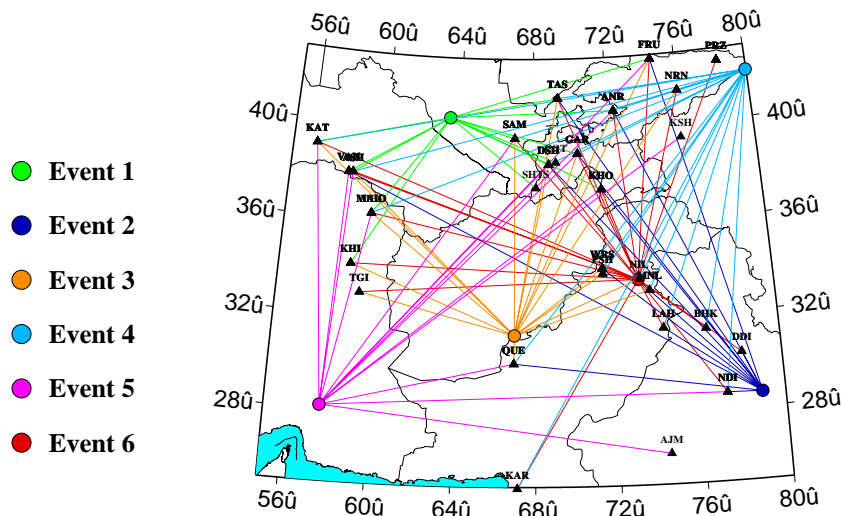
56û 60û 64û 68û 72û 76û 80û

40û 36û 32û 28û

40û 36û 32û 28û

56û 60û 64û 68û 72û 76û 80û

Event 1
Event 2
Event 3
Event 4
Event 5
Event 6

FRU
PRZ
NRN
TAS
ANR
KSH
KAT
SAM
VAGH
DSH
GAR
SHTS
KHO
MSHD
KHI
TGI
WRS
NIL
MNL
LAH
BHK
DDI
QUE
NDI
AJM
KAR